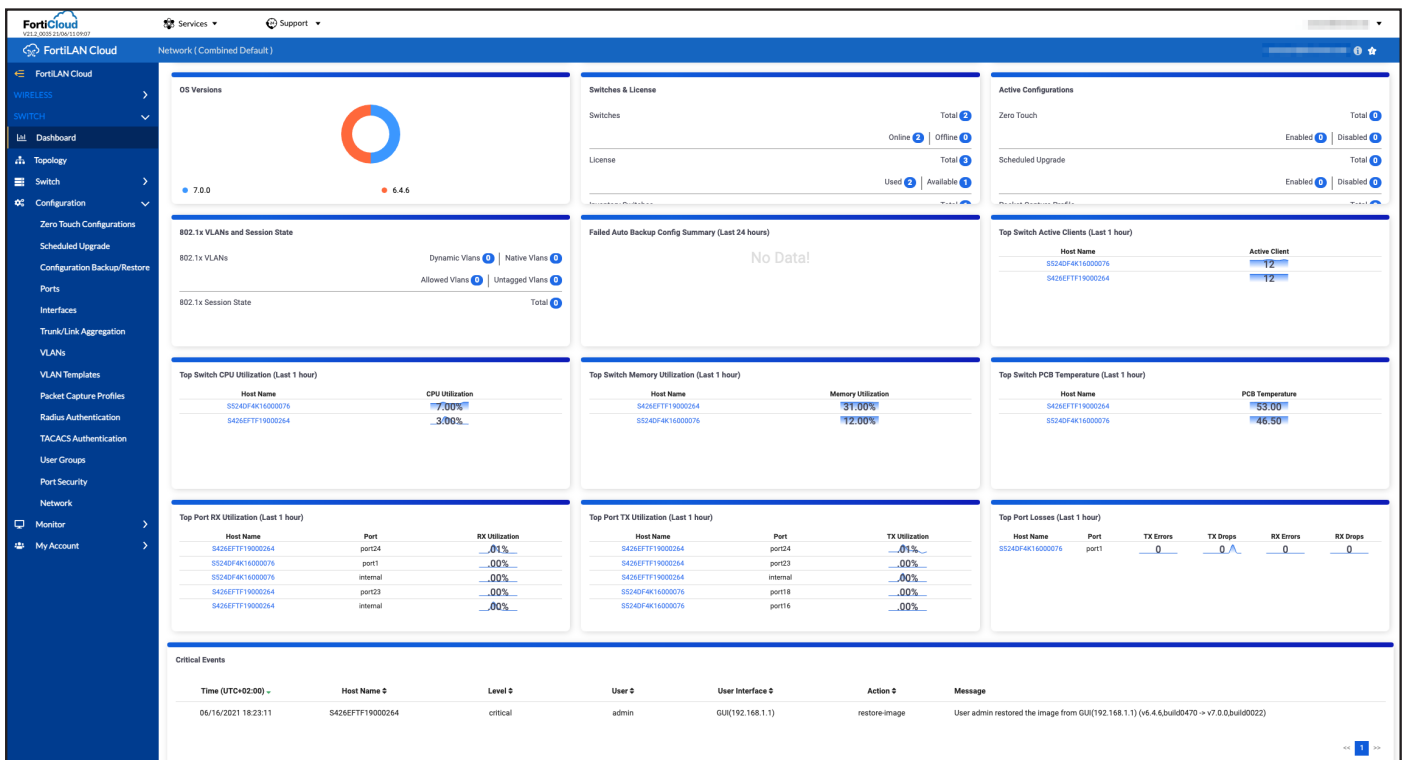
FortiCloud
V21.2_0035.21/06/11 09:07

Services ▼ Support ▼

FortiLAN Cloud Network ( Combined Default )

FortiLAN Cloud
WIRELESS
SWITCH
Dashboard
Topology
Switch
Configuration
Zero Touch Configurations
Scheduled Upgrade
Configuration Backup/Restore
Ports
Interfaces
Trunk/Link Aggregation
VLANs
VLAN Templates
Packet Capture Profiles
Radius Authentication
TACACS Authentication
User Groups
Port Security
Network
Monitor
My Account

OS Versions
7.0.0
6.4.6

Switches & License
Switches Total 2
Online 2 | Offline 0
License Total 3
Used 2 | Available 1
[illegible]

Active Configurations
Zero Touch Total 0
Enabled 0 | Disabled 0
Scheduled Upgrade Total 0
Enabled 0 | Disabled 0
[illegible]

802.1x VLANs and Session State
802.1x VLANs Dynamic Vlans 0 | Native Vlans 0
Allowed Vlans 0 | Untagged Vlans 0
802.1x Session State Total 0

Failed Auto Backup Config Summary (Last 24 hours)
No Data!

Top Switch Active Clients (Last 1 hour)
| Host Name | Active Client |
|---|---|
| S524DF4K16000076 | 12 |
| S426EFTF19000264 | 12 |

Top Switch CPU Utilization (Last 1 hour)
| Host Name | CPU Utilization |
|---|---|
| S524DF4K16000076 | 7.00% |
| S426EFTF19000264 | 3.00% |

Top Switch Memory Utilization (Last 1 hour)
| Host Name | Memory Utilization |
|---|---|
| S426EFTF19000264 | 31.00% |
| S524DF4K16000076 | 12.00% |

Top Switch PCB Temperature (Last 1 hour)
| Host Name | PCB Temperature |
|---|---|
| S426EFTF19000264 | 53.00 |
| S524DF4K16000076 | 46.50 |

Top Port RX Utilization (Last 1 hour)
| Host Name | Port | RX Utilization |
|---|---|---|
| S426EFTF19000264 | port24 | .01% |
| S524DF4K16000076 | port1 | .00% |
| S524DF4K16000076 | internal | .00% |
| S426EFTF19000264 | port23 | .00% |
| S426EFTF19000264 | internal | .00% |

Top Port TX Utilization (Last 1 hour)
| Host Name | Port | TX Utilization |
|---|---|---|
| S426EFTF19000264 | port24 | .01% |
| S426EFTF19000264 | port23 | .00% |
| S524DF4K16000076 | internal | .00% |
| S426EFTF19000264 | port18 | .00% |
| S524DF4K16000076 | port16 | .00% |

Top Port Losses (Last 1 hour)
| Host Name | Port | TX Errors | TX Drops | RX Errors | RX Drops |
|---|---|---|---|---|---|
| S524DF4K16000076 | port1 | 0 | 0 | 0 | 0 |

Critical Events
| Time (UTC+02:00) | Host Name | Level | User | User Interface | Action | Message |
|---|---|---|---|---|---|---|
| 06/16/2021 18:23:11 | S426EFTF19000264 | critical | admin | GUI(192.168.1.1) | restore-image | User admin restored the image from GUI(192.168.1.1) (v6.4.6,build0470 -> v7.0.0,build0022) |

<< 1 >>